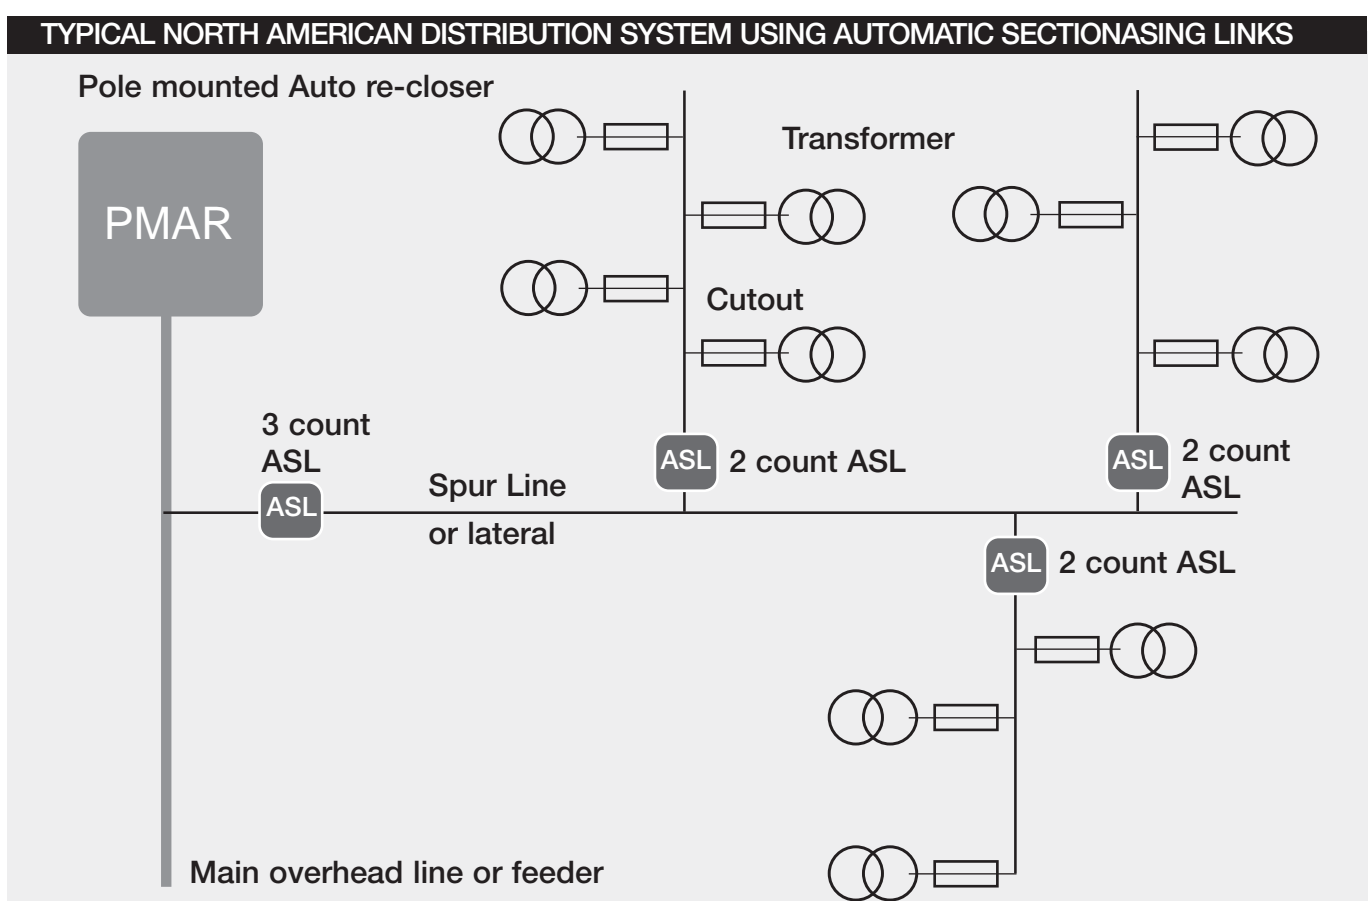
TYPICAL NORTH AMERICAN DISTRIBUTION SYSTEM USING AUTOMATIC SECTIONASING LINKS

Pole mounted Auto re-closer

PMAR

Transformer

Cutout

3 count ASL

ASL

Spur Line or lateral

ASL

2 count ASL

ASL

2 count ASL

ASL

2 count ASL

Main overhead line or feeder